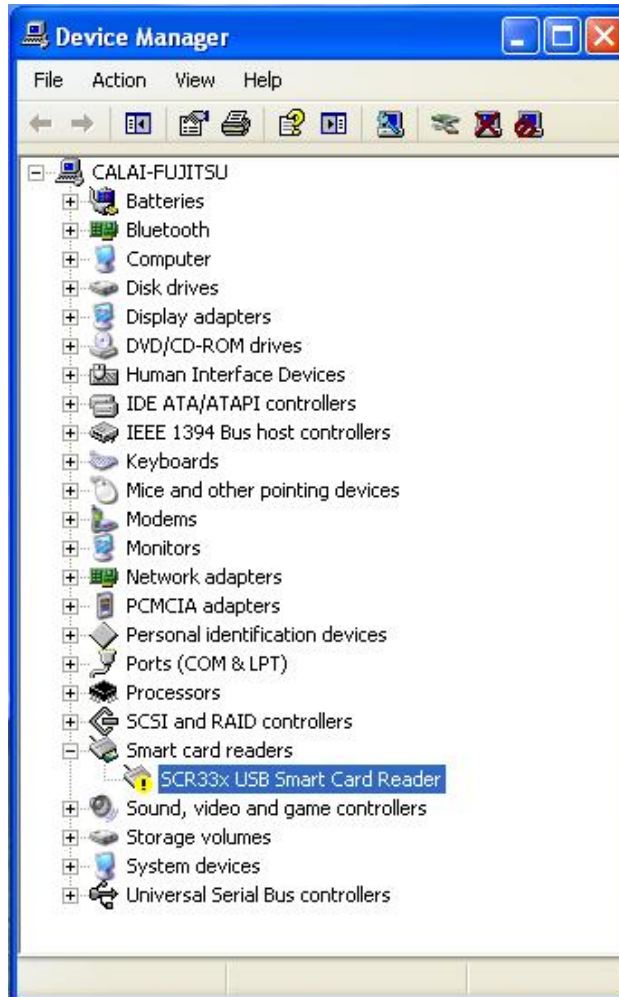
Device Manager

File Action View Help

CALAI-FUJITSU
Batteries
Bluetooth
Computer
Disk drives
Display adapters
DVD/CD-ROM drives
Human Interface Devices
IDE ATA/ATAPI controllers
IEEE 1394 Bus host controllers
Keyboards
Mice and other pointing devices
Modems
Monitors
Network adapters
PCMCIA adapters
Personal identification devices
Ports (COM & LPT)
Processors
SCSI and RAID controllers
Smart card readers
SCR33x USB Smart Card Reader
Sound, video and game controllers
Storage volumes
System devices
Universal Serial Bus controllers